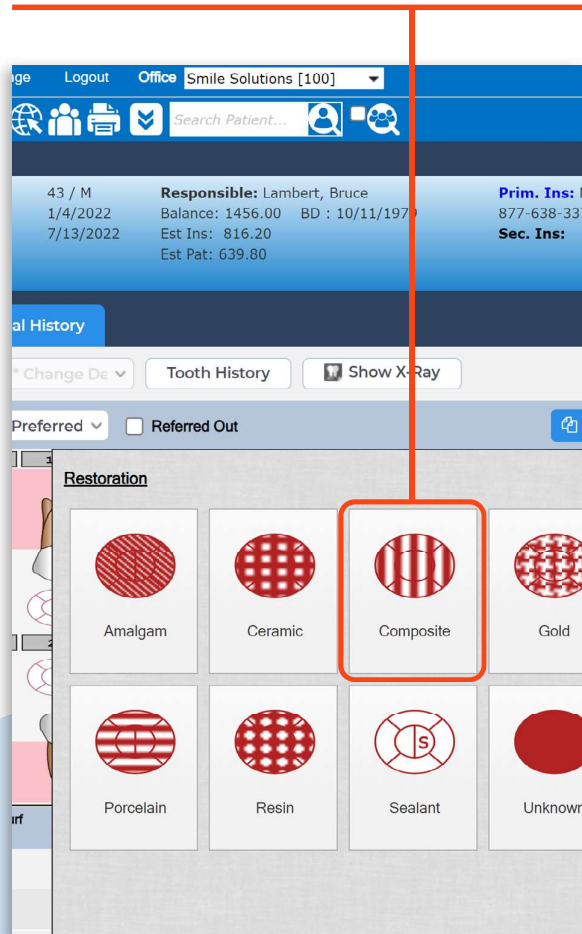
ge Logout Office Smile Solutions [100]

Search Patient...

43 / M
1/4/2022
7/13/2022

Responsible: Lambert, Bruce
Balance: 1456.00 BD : 10/11/1979
Est Ins: 816.20
Est Pat: 639.80

Prim. Ins: I
877-638-337
Sec. Ins:

al History

* Change De
Tooth History
Show X-Ray

Preferred
Referred Out

Restoration

Amalgam
Ceramic
Composite
Gold

Porcelain
Resin
Sealant
Unknown

S

urf